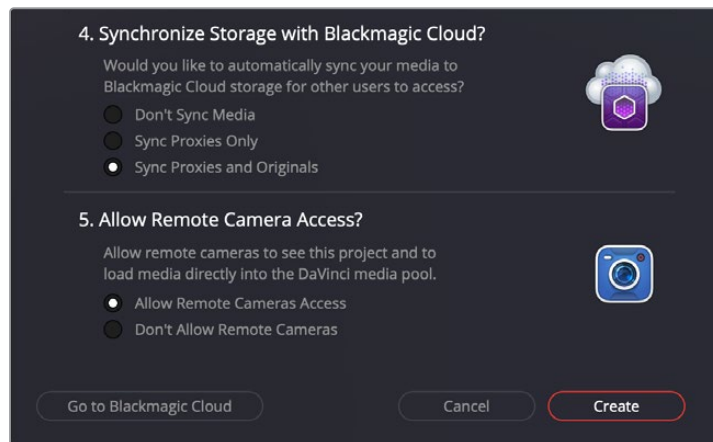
4. Synchronize Storage with Blackmagic Cloud?

Would you like to automatically sync your media to Blackmagic Cloud storage for other users to access?

Don't Sync Media

Sync Proxies Only

Sync Proxies and Originals

5. Allow Remote Camera Access?

Allow remote cameras to see this project and to load media directly into the DaVinci media pool.

Allow Remote Cameras Access

Don't Allow Remote Cameras

Go to Blackmagic Cloud

Cancel

Create